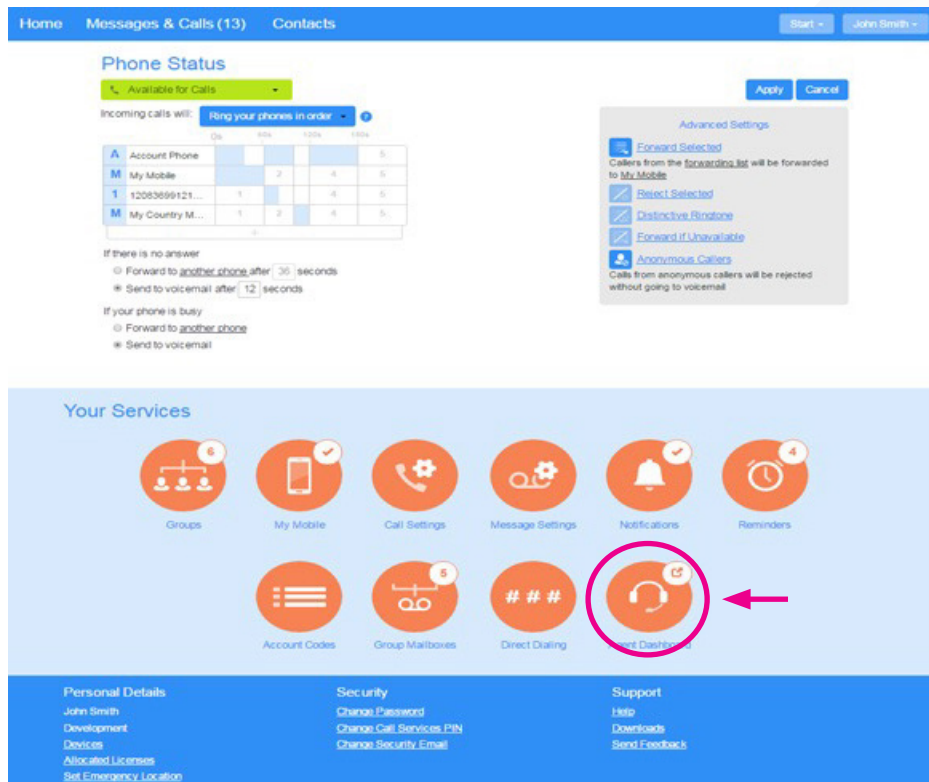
Home Messages & Calls (13) Contacts

Start John Smith

Phone Status

Available for Calls

Apply Cancel

Incoming calls will: Ring your phones in order

0s 60s 120s 180s

| | | | | | |
|---|---|---|---|---|---|
| A | Account Phone | | | | 5 |
| M | My Mobile | | 2 | 4 | 5 |
| 1 | 12083699121... | 1 | | 4 | 5 |
| M | My Country M... | 1 | 2 | 4 | 5 |

If there is no answer
Forward to another phone after 36 seconds
Send to voicemail after 12 seconds

If your phone is busy
Forward to another phone
Send to voicemail

Advanced Settings

Forward Selected
Callers from the forwarding list will be forwarded to My Mobile

Reject Selected

Distinctive Ringtone

Forward if Unavailable

Anonymous Callers
Calls from anonymous callers will be rejected without going to voicemail

Your Services

6
Groups

My Mobile

Call Settings

Message Settings

Notifications

4
Reminders

Account Codes

5
Group Mailboxes

###
Direct Dialing

Agent Dashboard

Personal Details
John Smith
Development
Devices
Allocated Licenses
Set Emergency Location

Security
Change Password
Change Call Services PIN
Change Security Email

Support
Help
Downloads
Send Feedback